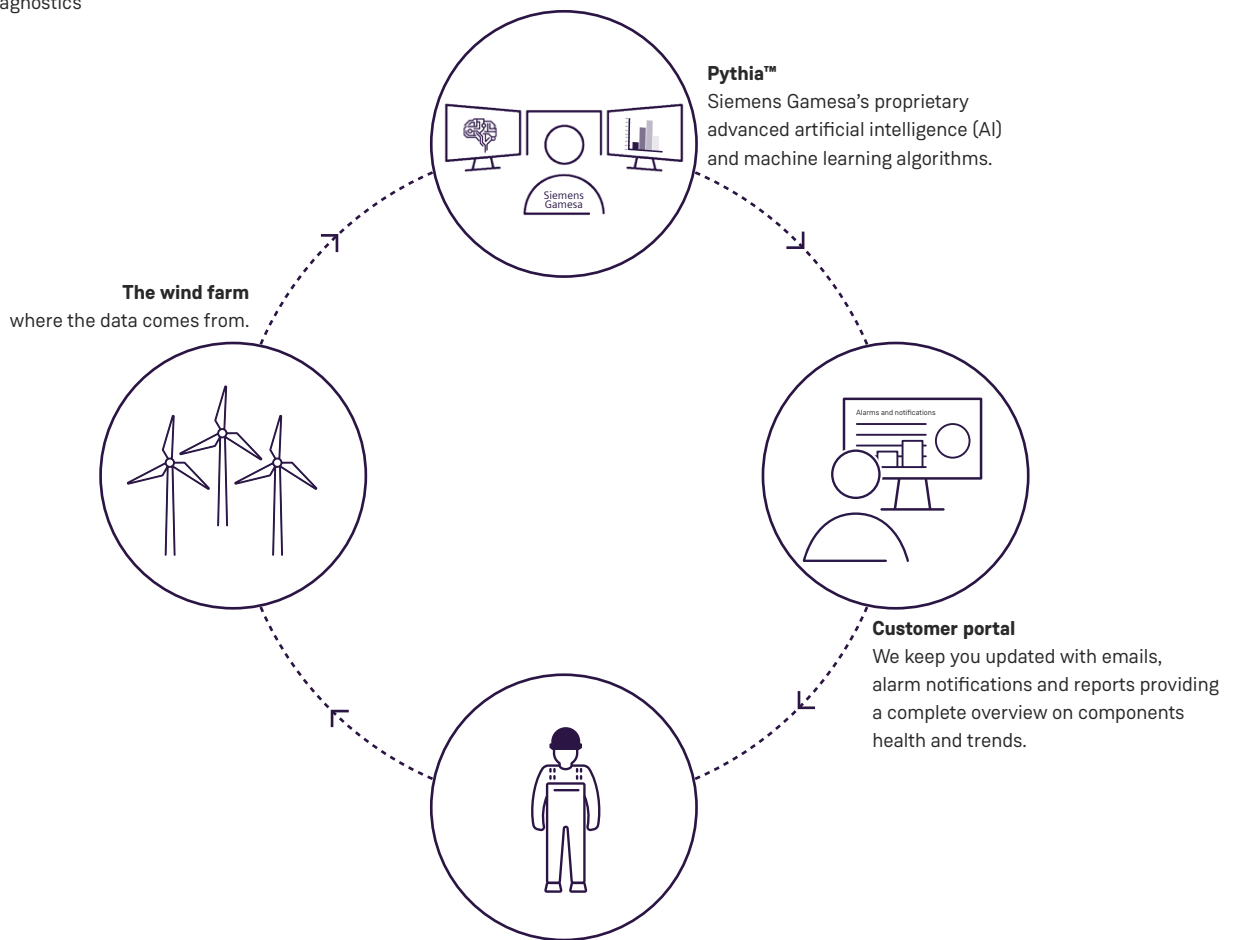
agnostics

Siemens Gamesa

**Pythia™**
Siemens Gamesa's proprietary advanced artificial intelligence (AI) and machine learning algorithms.

**The wind farm**
where the data comes from.

Alarms and notifications

**Customer portal**
We keep you updated with emails, alarm notifications and reports providing a complete overview on components health and trends.